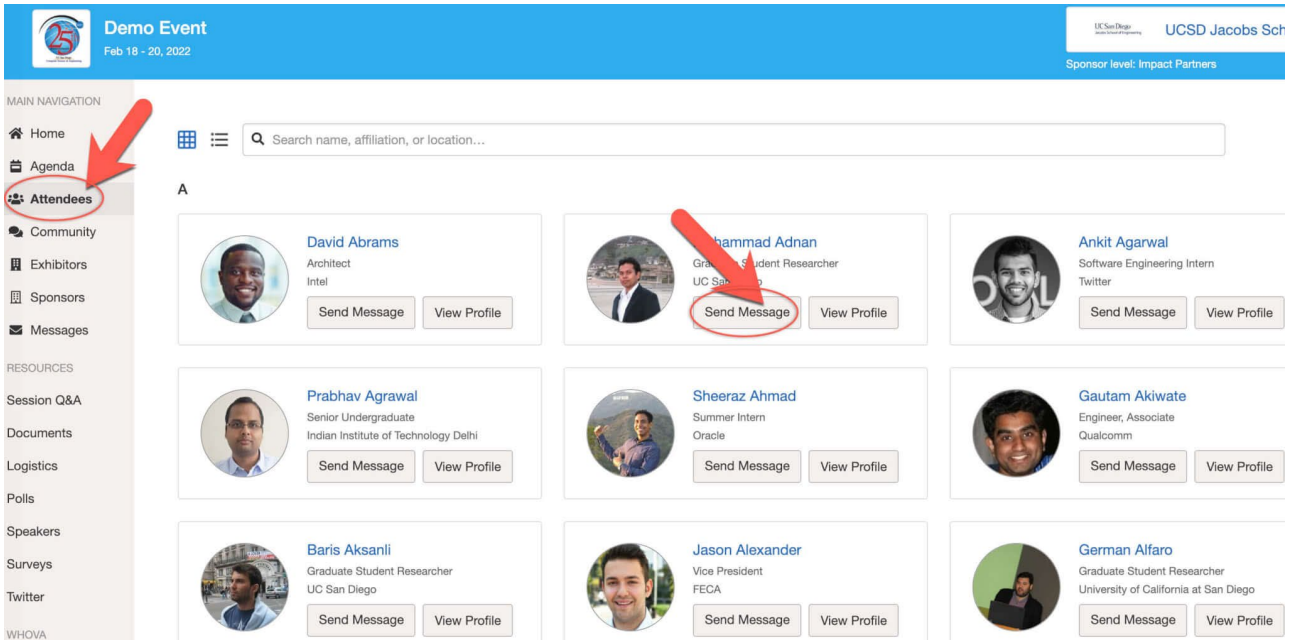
Demo Event
Feb 18 - 20, 2022

UC San Diego Jacobs School of Engineering UCSD Jacobs Sch

Sponsor level: Impact Partners

MAIN NAVIGATION
Home
Agenda
Attendees
Community
Exhibitors
Sponsors
Messages

RESOURCES
Session Q&A
Documents
Logistics
Polls
Speakers
Surveys
Twitter

WHOVA

Search name, affiliation, or location...

A

David Abrams
Architect
Intel
Send Message View Profile

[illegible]hammad Adnan
Gra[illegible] S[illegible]dent Researcher
UC Sa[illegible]
Send Message View Profile

Ankit Agarwal
Software Engineering Intern
Twitter
Send Message View Profile

Prabhav Agrawal
Senior Undergraduate
Indian Institute of Technology Delhi
Send Message View Profile

Sheeraz Ahmad
Summer Intern
Oracle
Send Message View Profile

Gautam Akiwate
Engineer, Associate
Qualcomm
Send Message View Profile

Baris Aksanli
Graduate Student Researcher
UC San Diego
Send Message View Profile

Jason Alexander
Vice President
FECA
Send Message View Profile

German Alfaro
Graduate Student Researcher
University of California at San Diego
Send Message View Profile